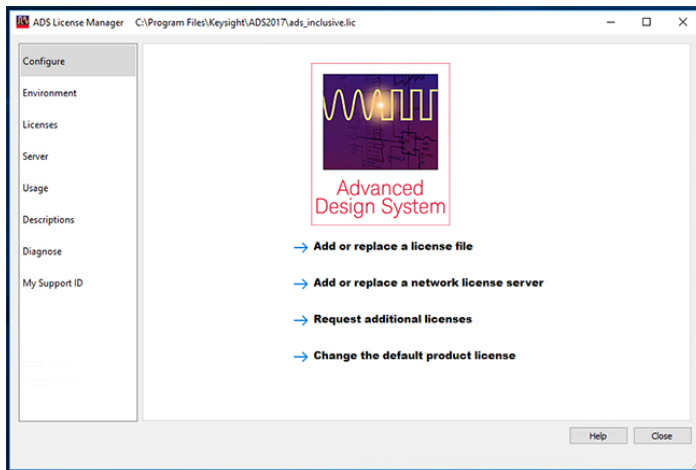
ADS License Manager C:\Program Files\Keysight\ADS2017\ads_inclusive.lic

Configure
Environment
Licenses
Server
Usage
Descriptions
Diagnose
My Support ID

Advanced Design System

→ Add or replace a license file
→ Add or replace a network license server
→ Request additional licenses
→ Change the default product license

Help
Close